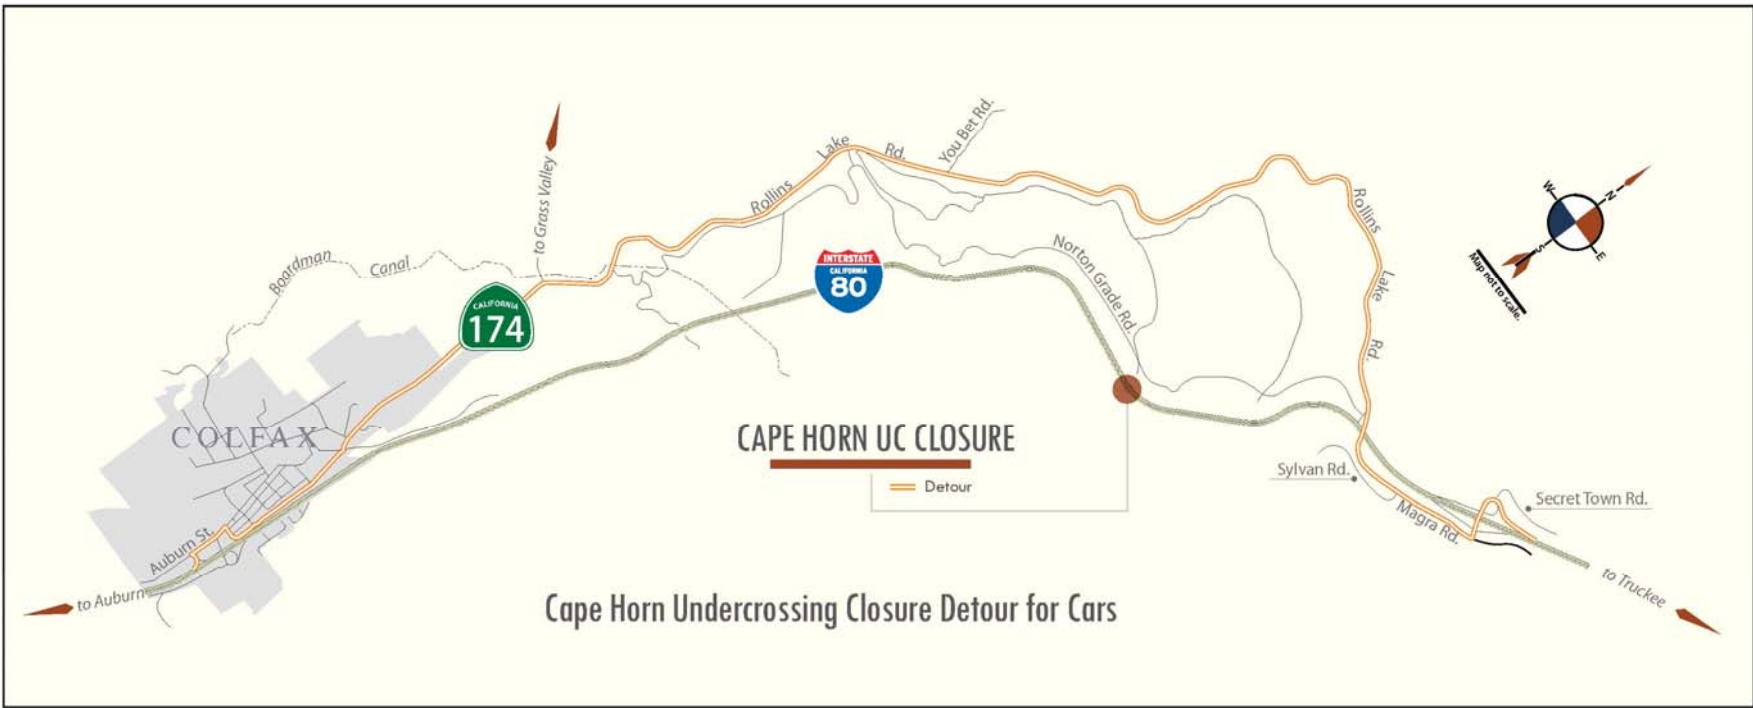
to Grass Valley

Boardman Canal

Rollins Lake Rd.

You Bet Rd.

CALIFORNIA 174

INTERSTATE CALIFORNIA 80

Norton Grade Rd.

Rollins Lake Rd.

W N S E

Map not to scale.

COLFAX

CAPE HORN UC CLOSURE

Detour

Sylvan Rd.

Secret Town Rd.

Magra Rd.

Auburn St.

to Auburn

to Truckee

Cape Horn Undercrossing Closure Detour for Cars